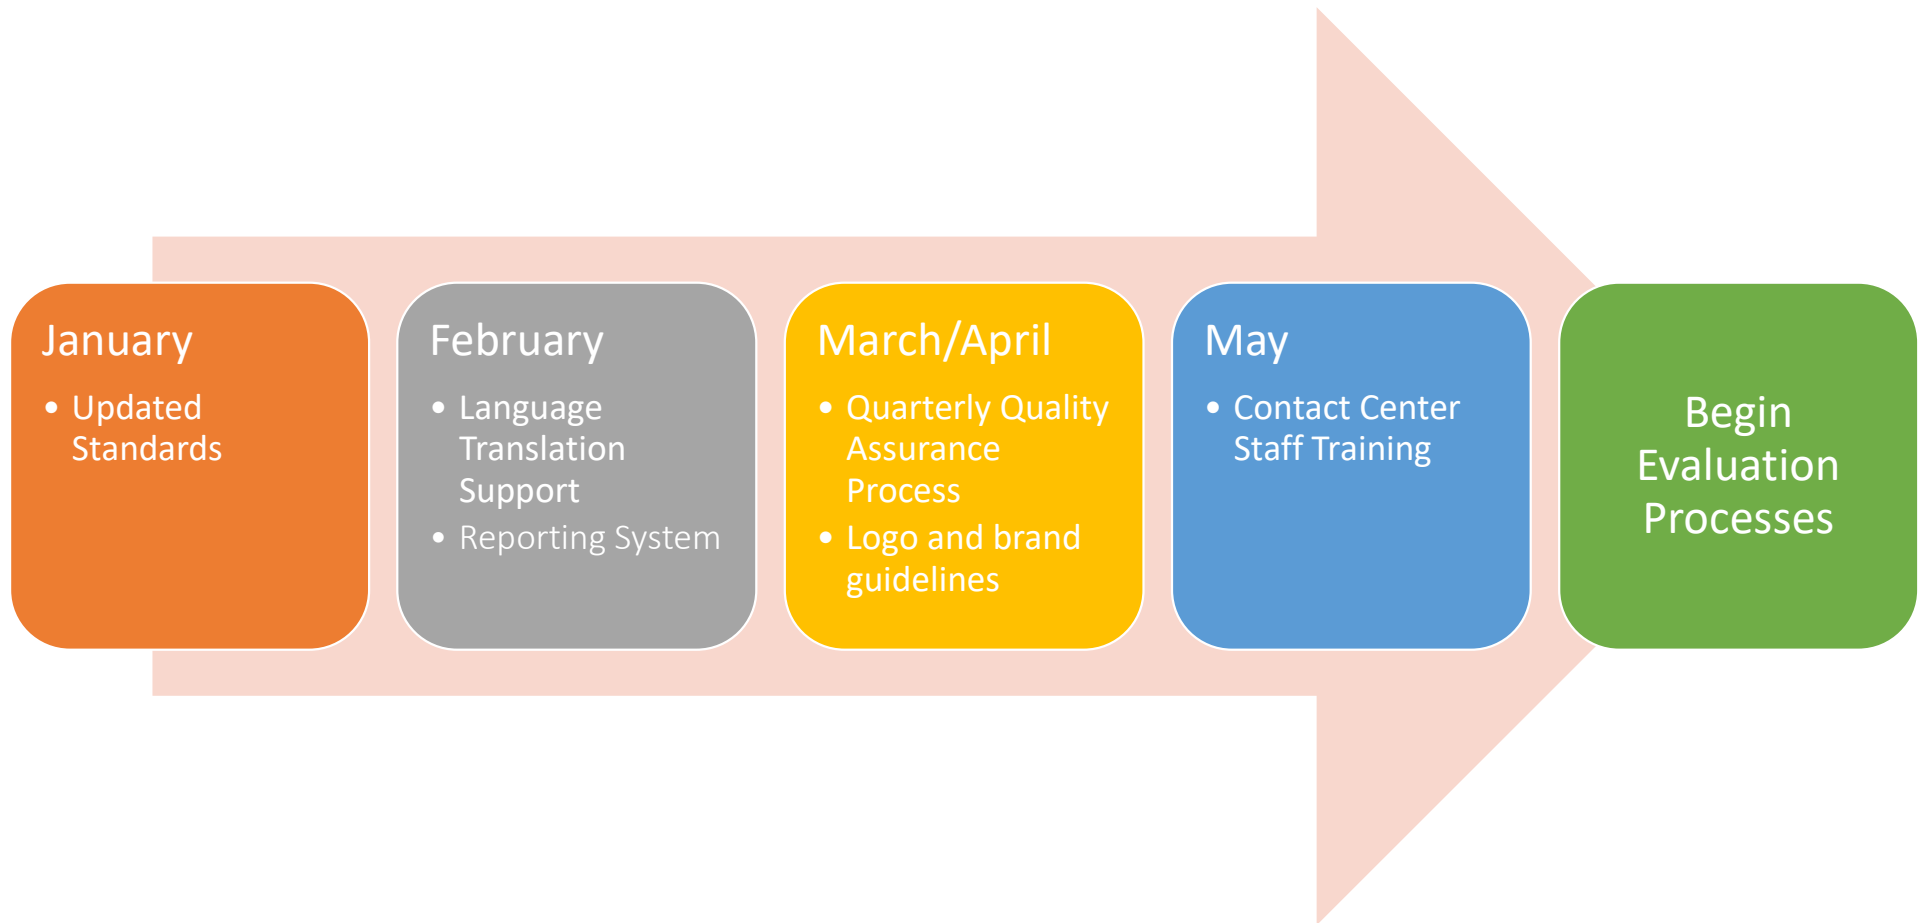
January
- Updated Standards

February
- Language Translation Support
- Reporting System

March/April
- Quarterly Quality Assurance Process
- Logo and brand guidelines

May
- Contact Center Staff Training

Begin Evaluation Processes